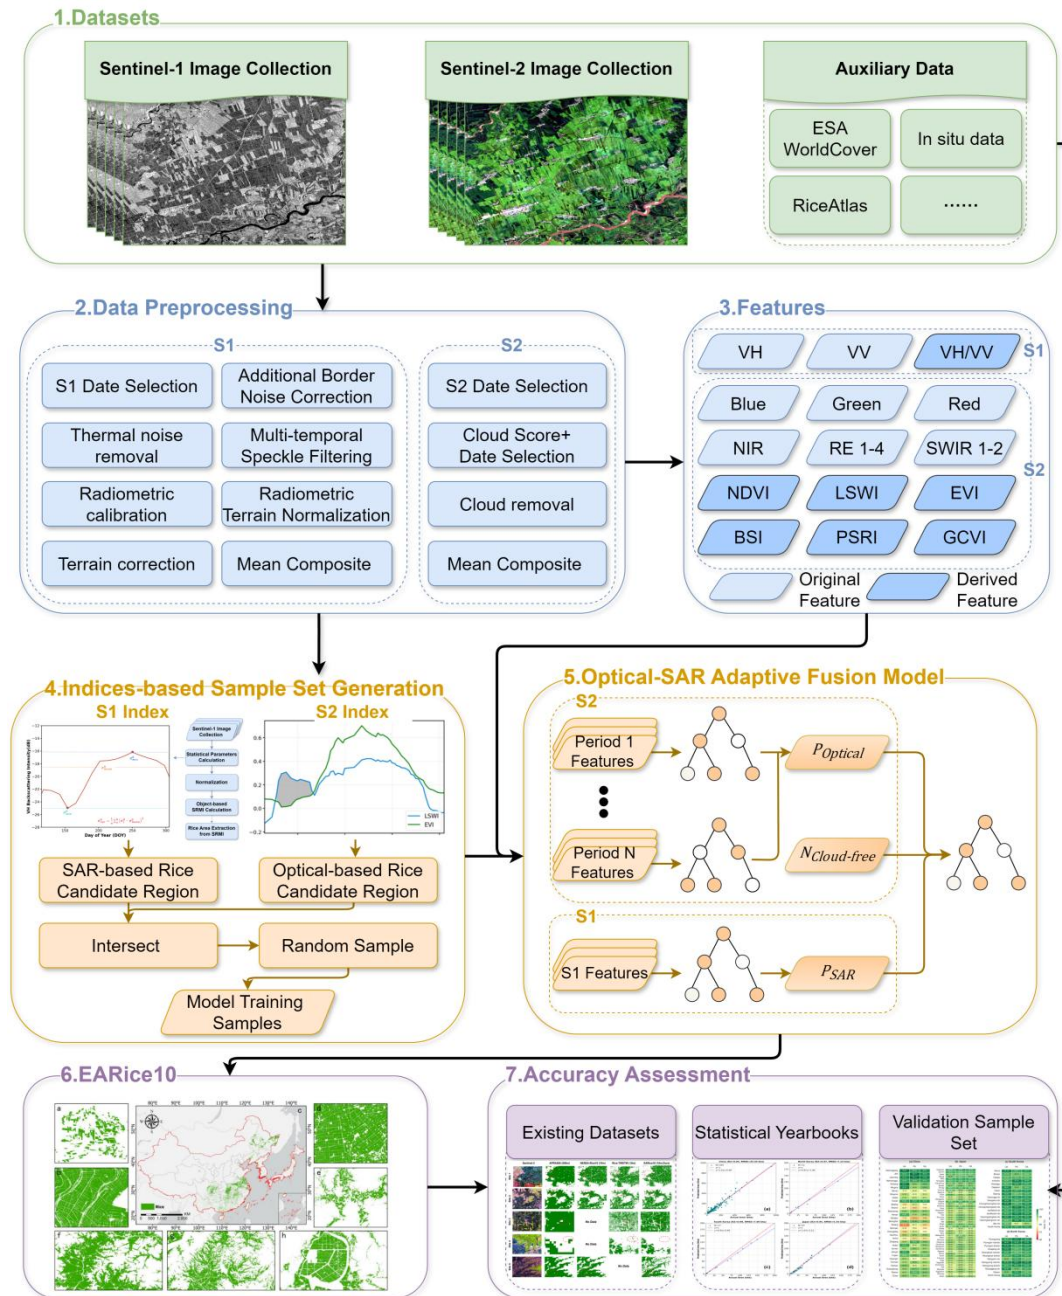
1.Datasets

Sentinel-1 Image Collection

Sentinel-2 Image Collection

Auxiliary Data

ESA WorldCover

In situ data

RiceAtlas

......

2.Data Preprocessing

S1

S1 Date Selection

Additional Border Noise Correction

Thermal noise removal

Multi-temporal Speckle Filtering

Radiometric calibration

Radiometric Terrain Normalization

Terrain correction

Mean Composite

S2

S2 Date Selection

Cloud Score+ Date Selection

Cloud removal

Mean Composite

3.Features

VH

VV

VH/VV

S1

Blue

Green

Red

NIR

RE 1-4

SWIR 1-2

S2

NDVI

LSWI

EVI

BSI

PSRI

GCVI

Original Feature

Derived Feature

4.Indices-based Sample Set Generation

S1 Index

S2 Index

Sentinel-1 Image Collection

Statistical Parameters Calculation

Normalization

Object-based SRMI Calculation

Rice Area Extraction from SRMI

Day of Year (DOY)

LSWI

EVI

SAR-based Rice Candidate Region

Optical-based Rice Candidate Region

Intersect

Random Sample

Model Training Samples

5.Optical-SAR Adaptive Fusion Model

S2

Period 1 Features

Period N Features

$P_{Optical}$

$N_{Cloud\text{-}free}$

S1

S1 Features

$P_{SAR}$

6.EARice10

Rice

7.Accuracy Assessment

Existing Datasets

Statistical Yearbooks

Validation Sample Set